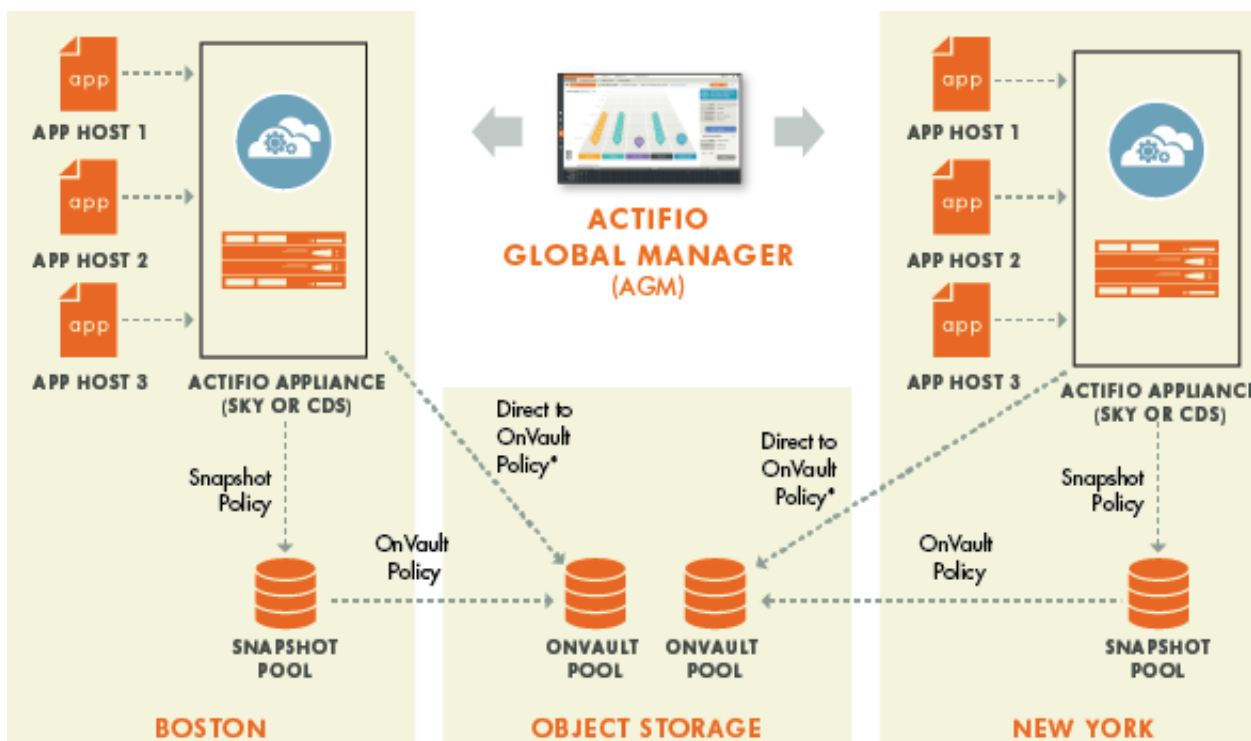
app
APP HOST 1
app
APP HOST 2
app
APP HOST 3
ACTIFIO APPLIANCE (SKY OR CDS)

ACTIFIO GLOBAL MANAGER (AGM)

app
APP HOST 1
app
APP HOST 2
app
APP HOST 3
ACTIFIO APPLIANCE (SKY OR CDS)

Snapshot Policy
SNAPSHOT POOL
OnVault Policy
Direct to OnVault Policy*
Direct to OnVault Policy*
ONVAULT POOL
ONVAULT POOL
OnVault Policy
Snapshot Policy
SNAPSHOT POOL

BOSTON
OBJECT STORAGE
NEW YORK